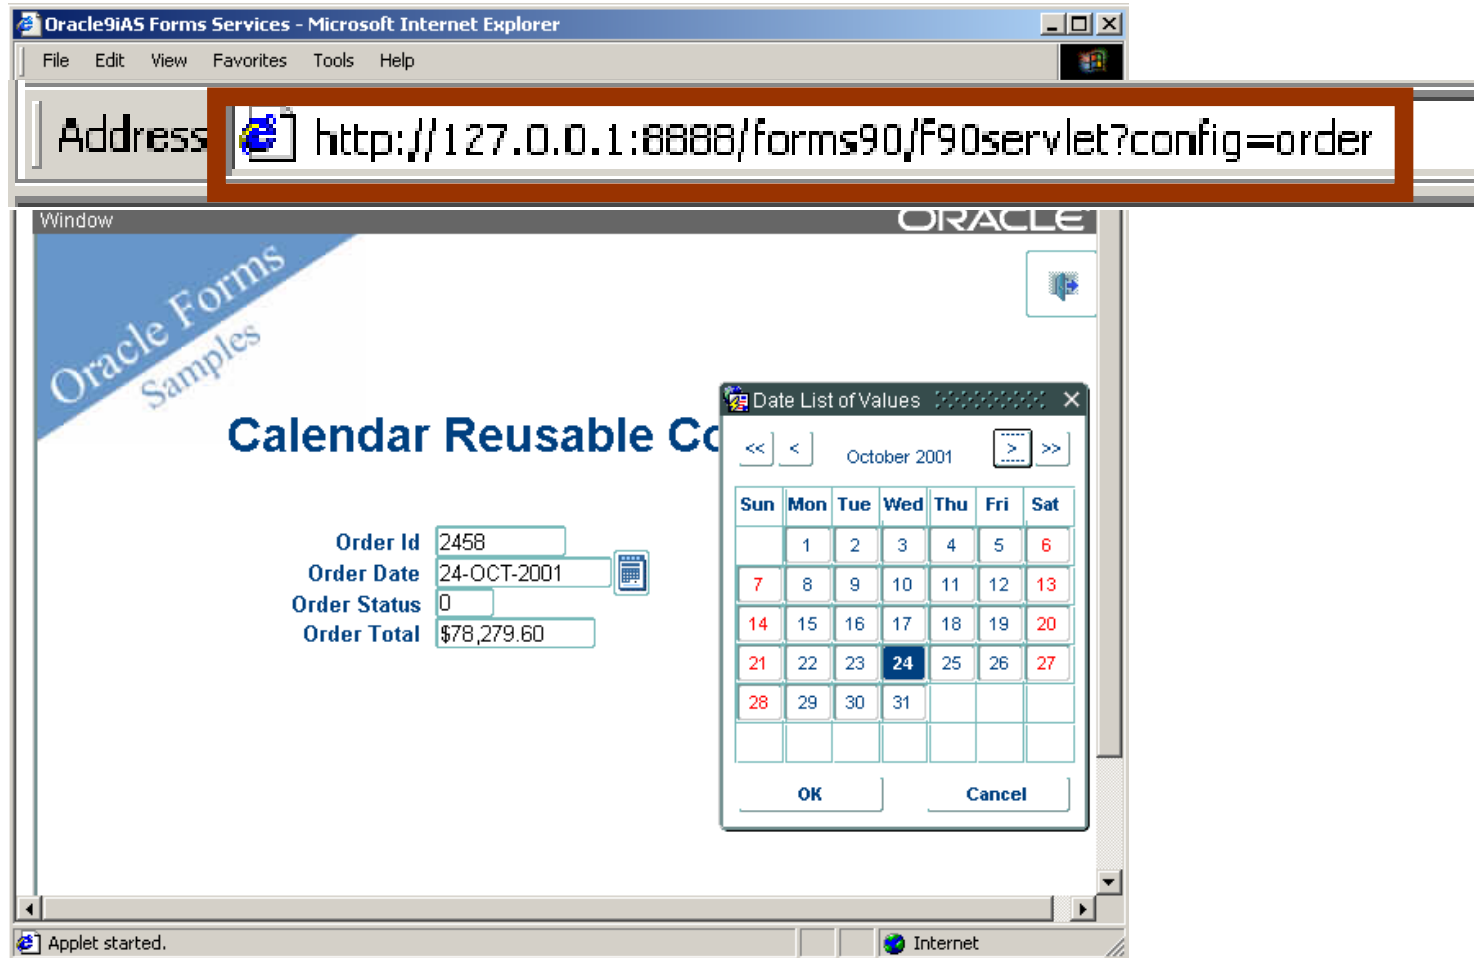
Oracle9iAS Forms Services - Microsoft Internet Explorer

File Edit View Favorites Tools Help

Address http://127.0.0.1:8888/forms90/f90servlet?config=order

Window ORACLE

Oracle Forms Samples

Calendar Reusable Co

Order Id 2458
Order Date 24-OCT-2001
Order Status 0
Order Total $78,279.60

Date List of Values

<< < October 2001 > >>

| Sun | Mon | Tue | Wed | Thu | Fri | Sat |
|---|---|---|---|---|---|---|
| | 1 | 2 | 3 | 4 | 5 | 6 |
| 7 | 8 | 9 | 10 | 11 | 12 | 13 |
| 14 | 15 | 16 | 17 | 18 | 19 | 20 |
| 21 | 22 | 23 | 24 | 25 | 26 | 27 |
| 28 | 29 | 30 | 31 | | | |

OK Cancel

Applet started. Internet